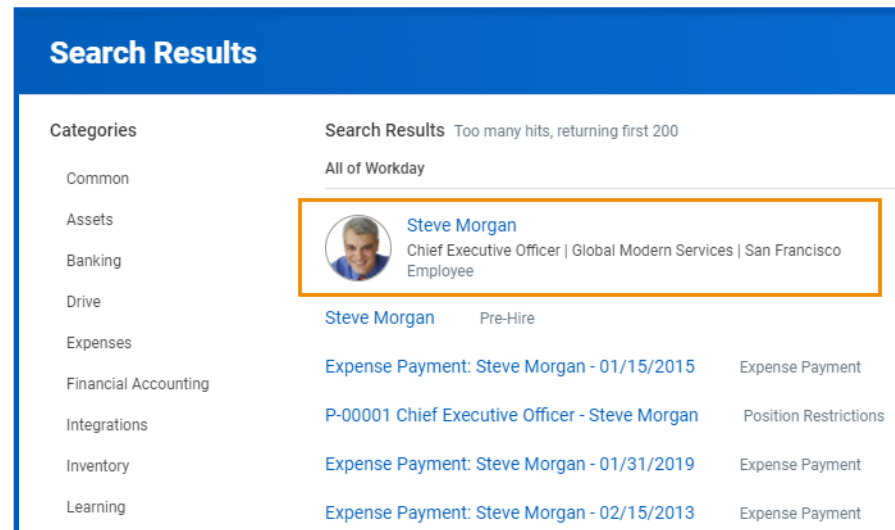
Search Results

Categories

Common

Assets

Banking

Drive

Expenses

Financial Accounting

Integrations

Inventory

Learning

Search Results Too many hits, returning first 200

All of Workday

Steve Morgan
Chief Executive Officer | Global Modern Services | San Francisco
Employee

Steve Morgan Pre-Hire

Expense Payment: Steve Morgan - 01/15/2015 Expense Payment

P-00001 Chief Executive Officer - Steve Morgan Position Restrictions

Expense Payment: Steve Morgan - 01/31/2019 Expense Payment

Expense Payment: Steve Morgan - 02/15/2013 Expense Payment